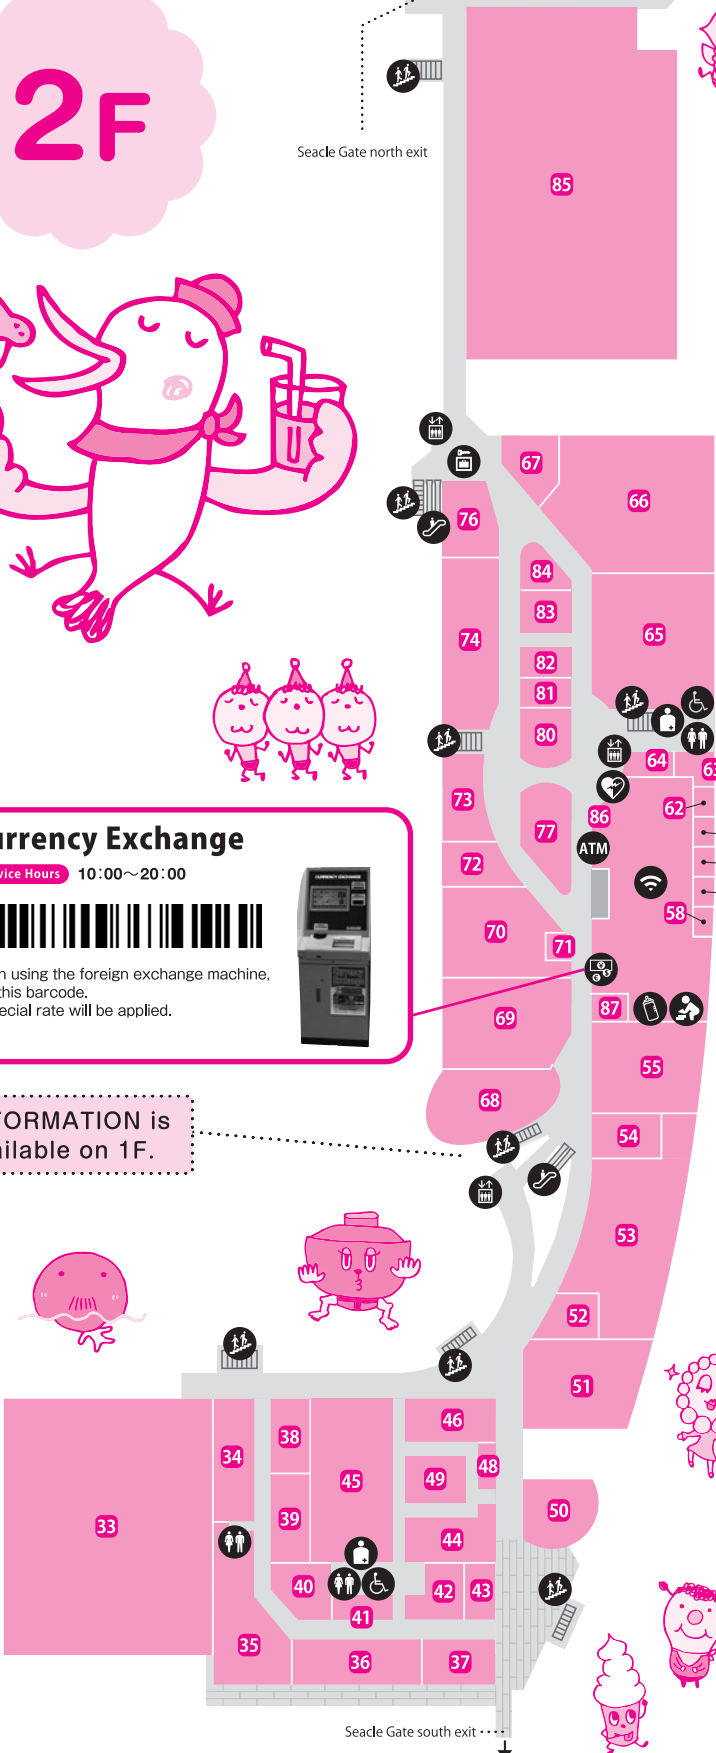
2F

Seacle Gate north exit

85

67

66

76

84

83

74

65

82

81

80

64

63

73

86

62

urrency Exchange

vice Hours 10:00～20:00

n using the foreign exchange machine, this barcode. ecial rate will be applied.

77

ATM

72

58

70

71

69

87

55

68

54

FORMATION is ilable on 1F.

53

52

51

46

38

34

45

49

48

33

39

50

44

40

42

43

41

35

36

37

Seacle Gate south exit